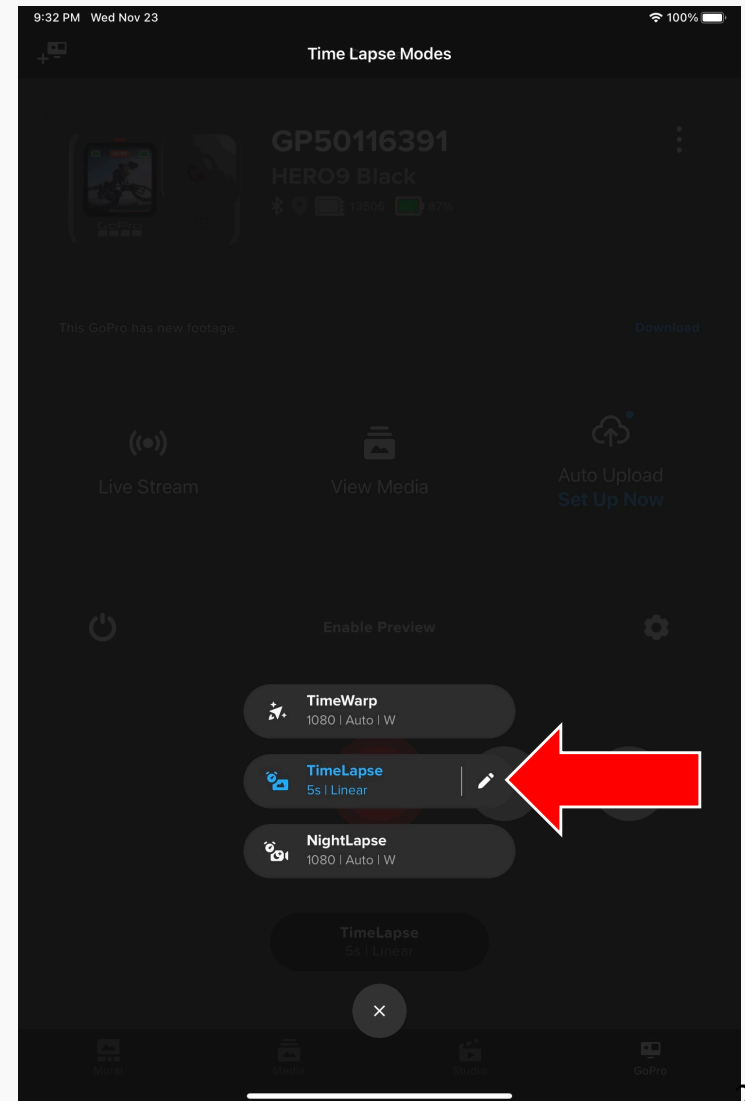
9:32 PM Wed Nov 23

100%

Time Lapse Modes

GP50116391
HERO9 Black

This GoPro has new footage.

Download

Live Stream

View Media

Auto Upload
Set Up Now

Enable Preview

TimeWarp
1080 | Auto | W

TimeLapse
5s | Linear

NightLapse
1080 | Auto | W

TimeLapse
5s | Linear

×

Mural

Media

Studio

GoPro